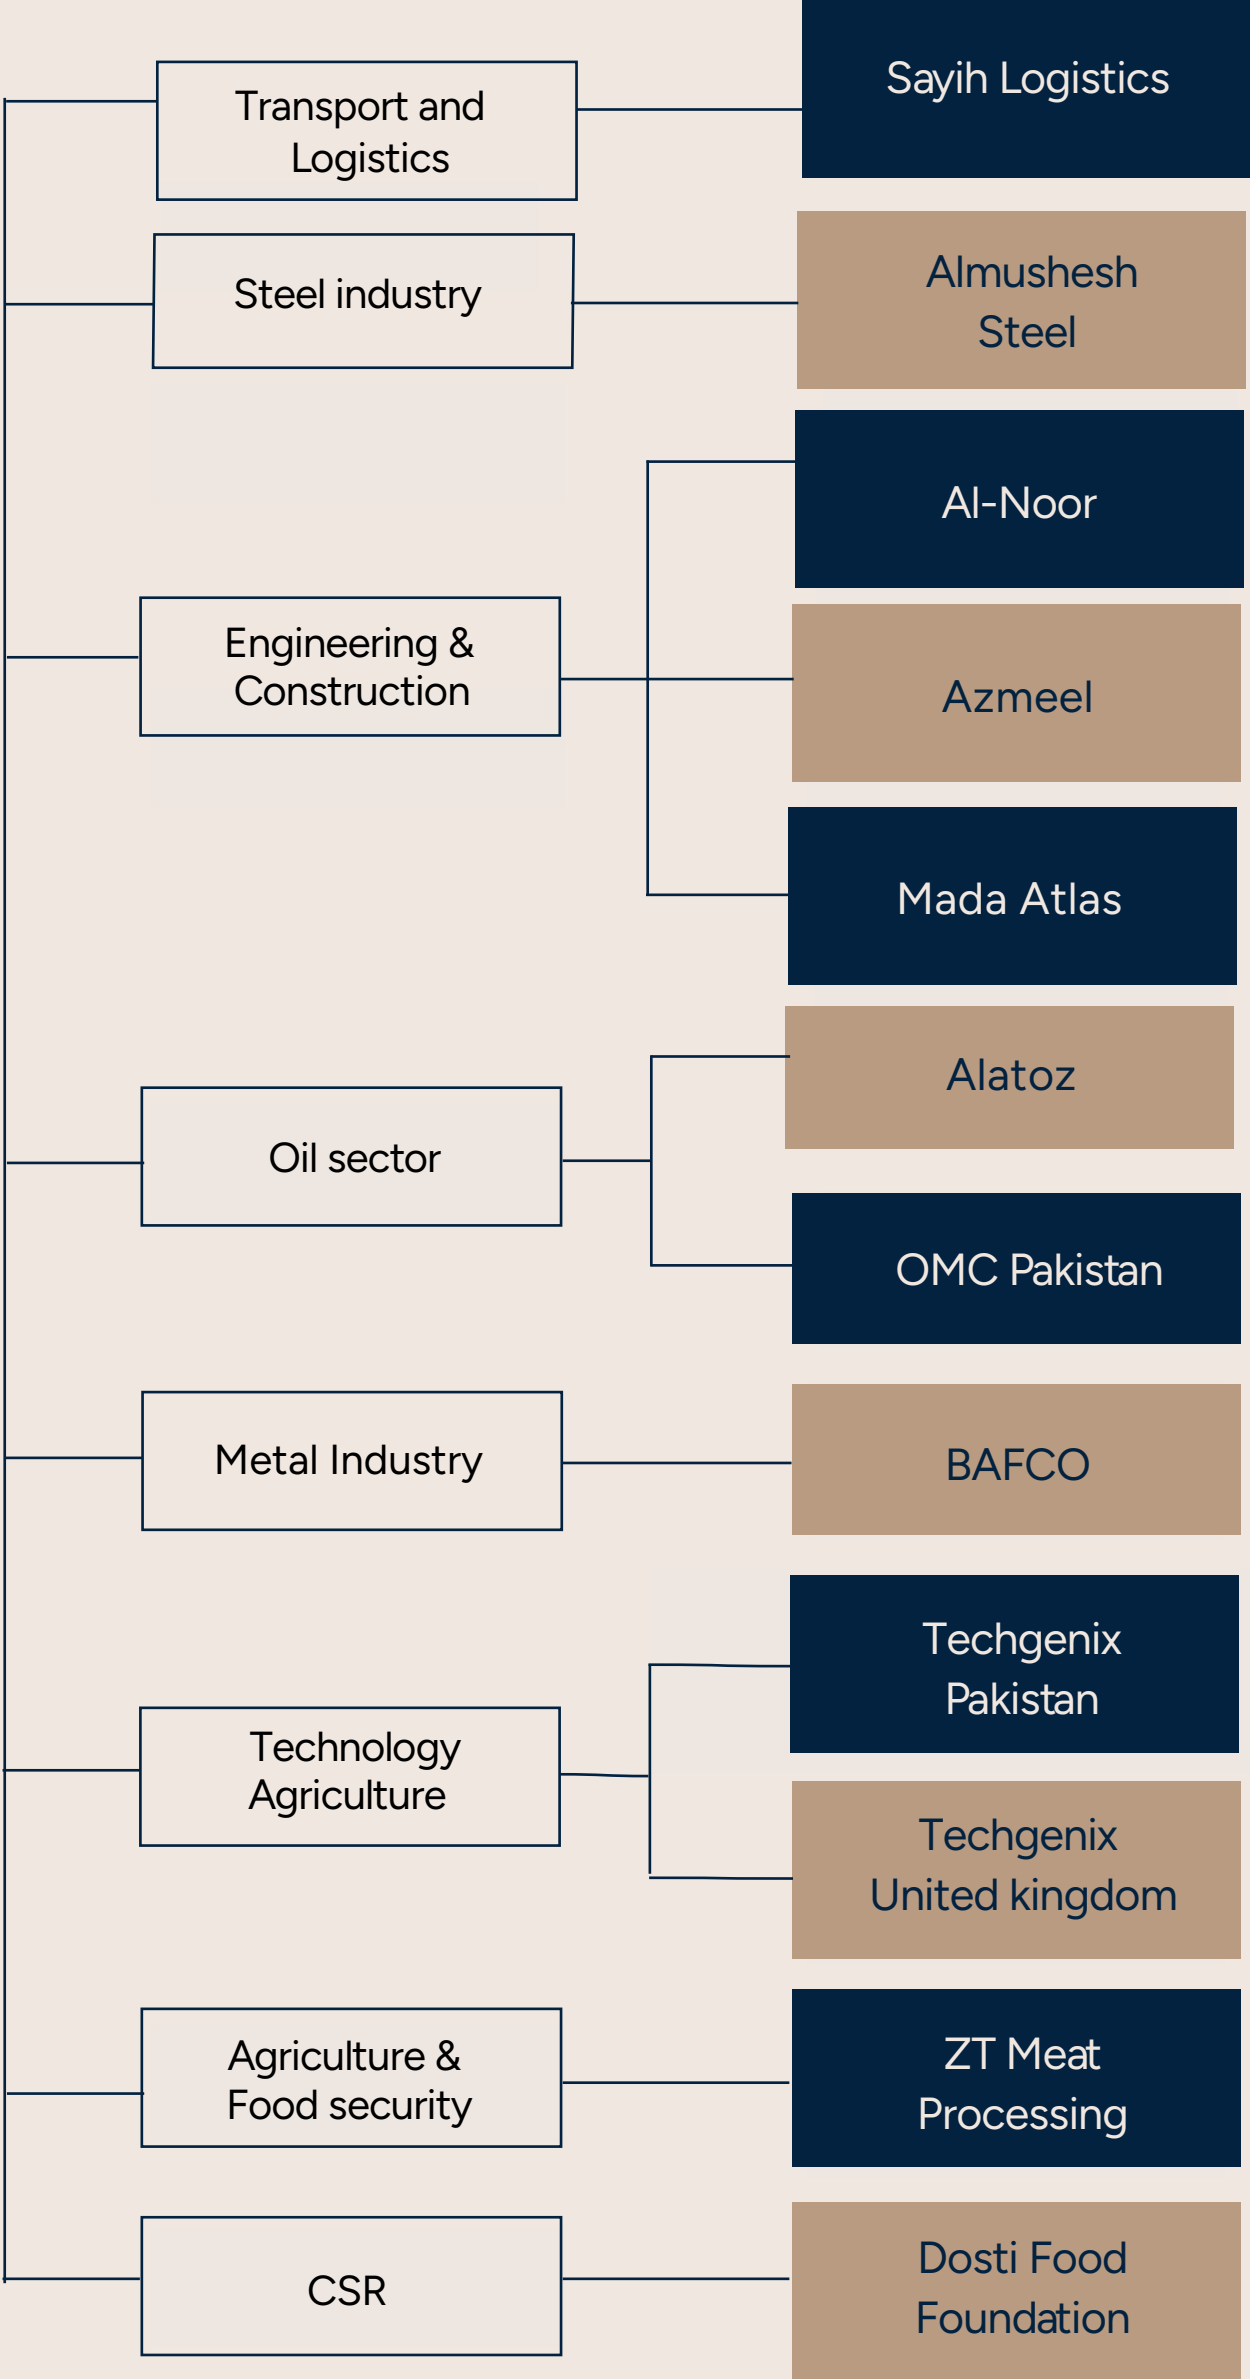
Transport and Logistics

Sayih Logistics

Steel industry

Almushesh Steel

Engineering & Construction

Al-Noor

Azmeel

Mada Atlas

Oil sector

Alatoz

OMC Pakistan

Metal Industry

BAFCO

Technology Agriculture

Techgenix Pakistan

Techgenix United kingdom

Agriculture & Food security

ZT Meat Processing

CSR

Dosti Food Foundation